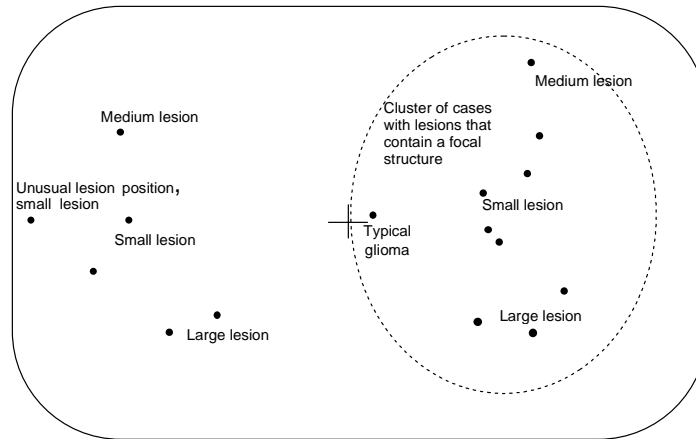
Medium lesion

Unusual lesion position, small lesion

Small lesion

Large lesion

Medium lesion

Cluster of cases with lesions that contain a focal structure

Small lesion

Typical glioma

Large lesion